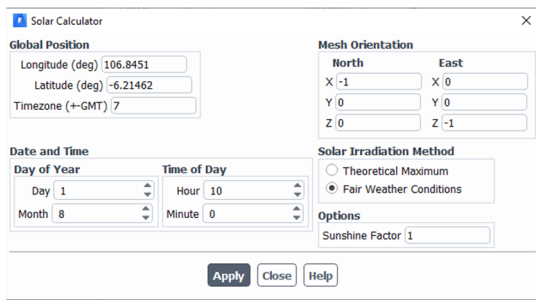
Solar Calculator

Global Position
Longitude (deg) 106.8451
Latitude (deg) -6.21462
Timezone (+-GMT) 7

Mesh Orientation
North
X -1
Y 0
Z 0
East
X 0
Y 0
Z -1

Date and Time
Day of Year
Day 1
Month 8
Time of Day
Hour 10
Minute 0

Solar Irradiation Method
Theoretical Maximum
Fair Weather Conditions

Options
Sunshine Factor 1

Apply Close Help